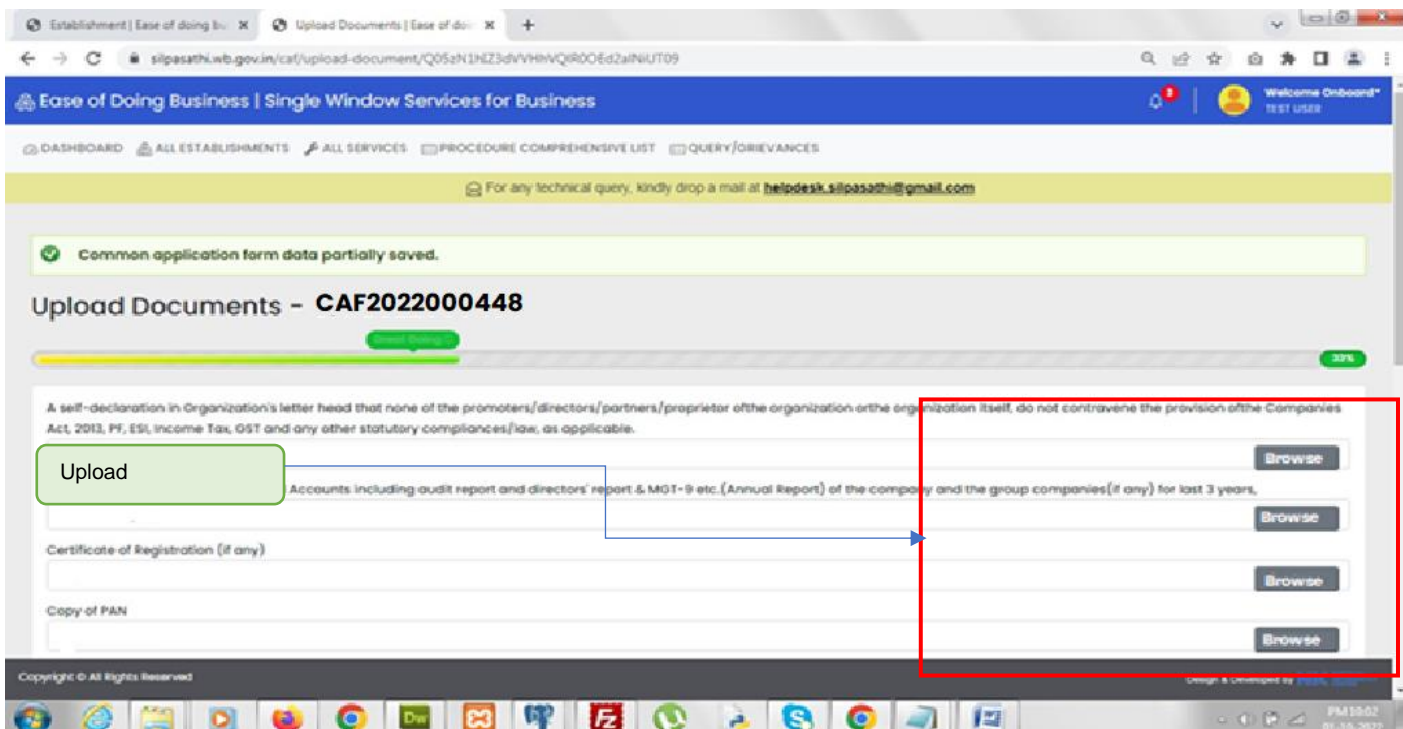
Establishment | Ease of doing bu ×
Upload Documents | Ease of doi ×
+

silpasathi.wb.gov.in/caf/upload-document/Q05zN1hlZ3dVVHhVQlR0OEd2alNiUT09

Ease of Doing Business | Single Window Services for Business

Welcome Onboard*
TEST USER

DASHBOARD
ALL ESTABLISHMENTS
ALL SERVICES
PROCEDURE COMPREHENSIVE LIST
QUERY/GRIEVANCES

For any technical query, kindly drop a mail at helpdesk.silpasathi@gmail.com

Common application form data partially saved.

Upload Documents - CAF2022000448

Great Going !!

33%

A self-declaration in Organization's letter head that none of the promoters/directors/partners/proprietor ofthe organization orthe organization itself, do not contravene the provision ofthe Companies Act, 2013, PF, ESI, Income Tax, GST and any other statutory compliances/law, as applicable.

Browse

Upload

Accounts including audit report and directors' report & MGT-9 etc.(Annual Report) of the company and the group companies(if any) for last 3 years,

Browse

Certificate of Registration (if any)

Browse

Copy of PAN

Browse

Copyright © All Rights Reserved

Design & Developed by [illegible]

PM10:02
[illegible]